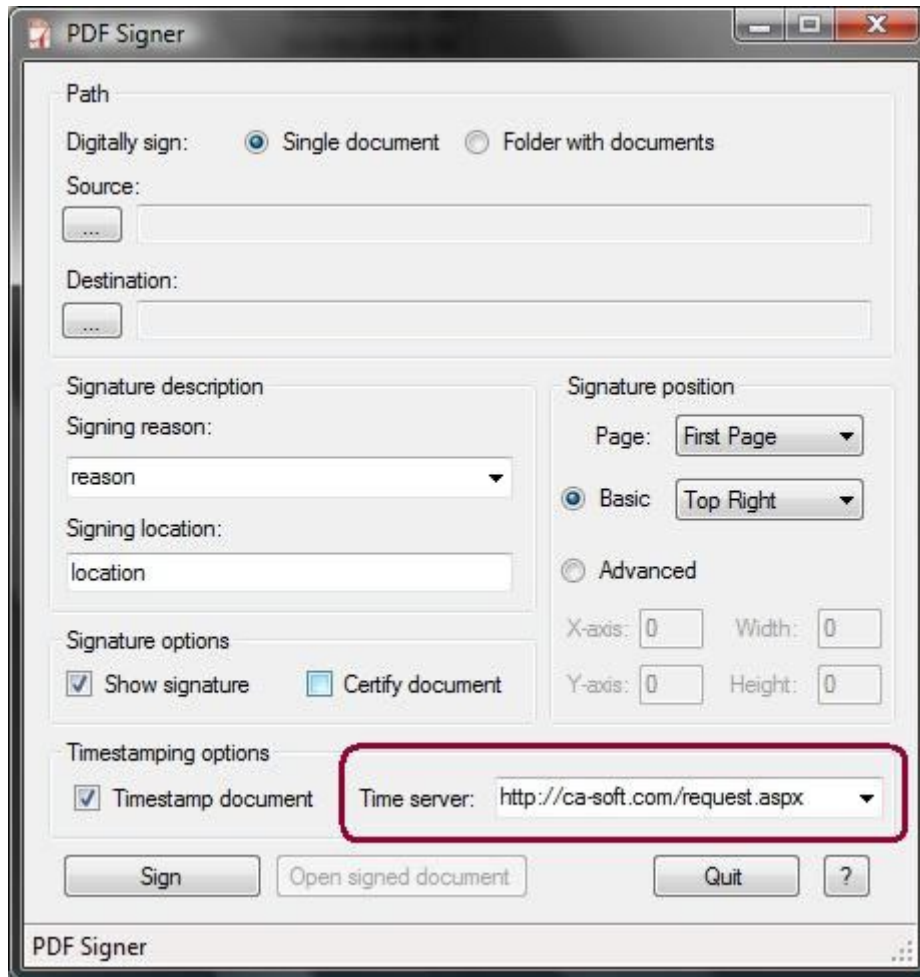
PDF Signer

Path

Digitally sign: Single document Folder with documents

Source:

...

Destination:

...

Signature description

Signing reason:

reason

Signing location:

location

Signature position

Page: First Page

Basic Top Right

Advanced

X-axis: 0 Width: 0

Y-axis: 0 Height: 0

Signature options

Show signature Certify document

Timestamping options

Timestamp document Time server: http://ca-soft.com/request.aspx

Sign Open signed document Quit ?

PDF Signer